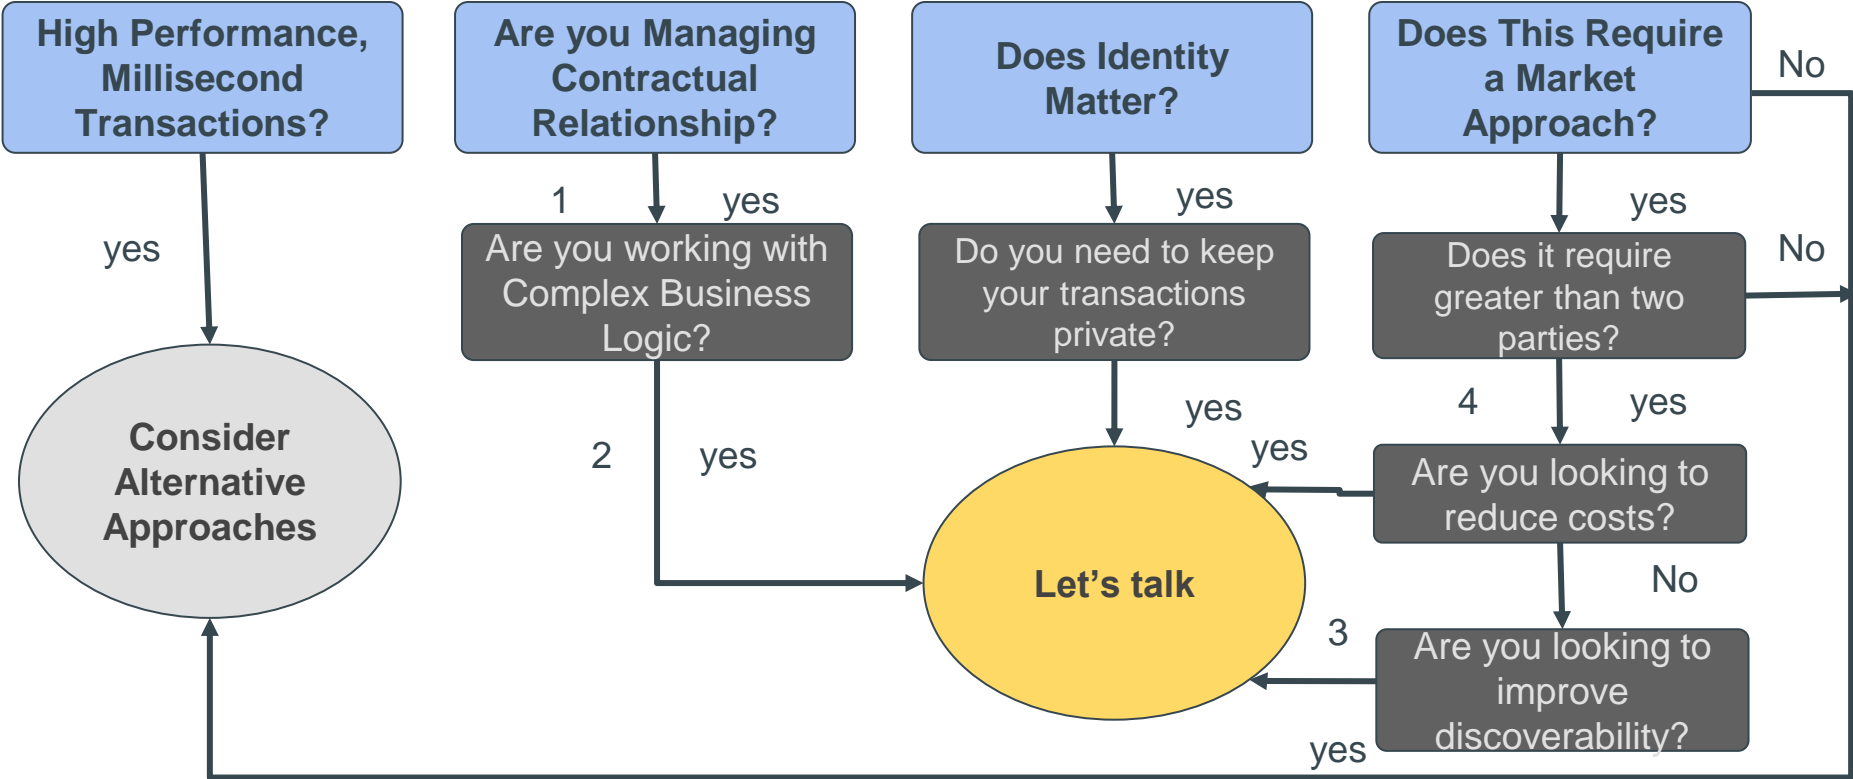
High Performance, Millisecond Transactions?

Are you Managing Contractual Relationship?

Does Identity Matter?

Does This Require a Market Approach?

No

yes

1

yes

yes

yes

Are you working with Complex Business Logic?

Do you need to keep your transactions private?

Does it require greater than two parties?

No

yes

4

yes

2

yes

yes

Are you looking to reduce costs?

Consider Alternative Approaches

Let’s talk

No

3

Are you looking to improve discoverability?

yes